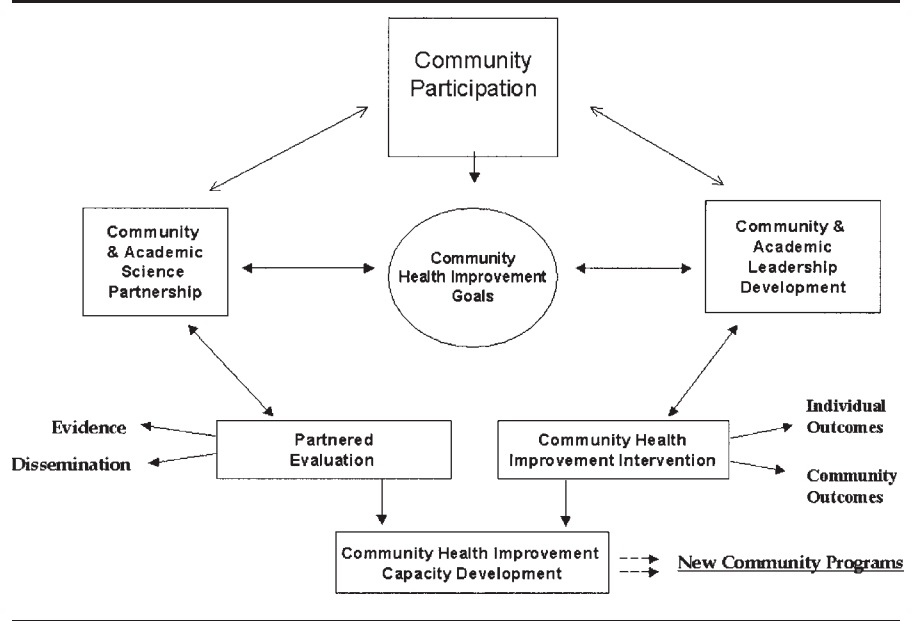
Community Participation

Community & Academic Science Partnership

Community Health Improvement Goals

Community & Academic Leadership Development

Evidence

Dissemination

Partnered Evaluation

Community Health Improvement Intervention

Individual Outcomes

Community Outcomes

Community Health Improvement Capacity Development

New Community Programs